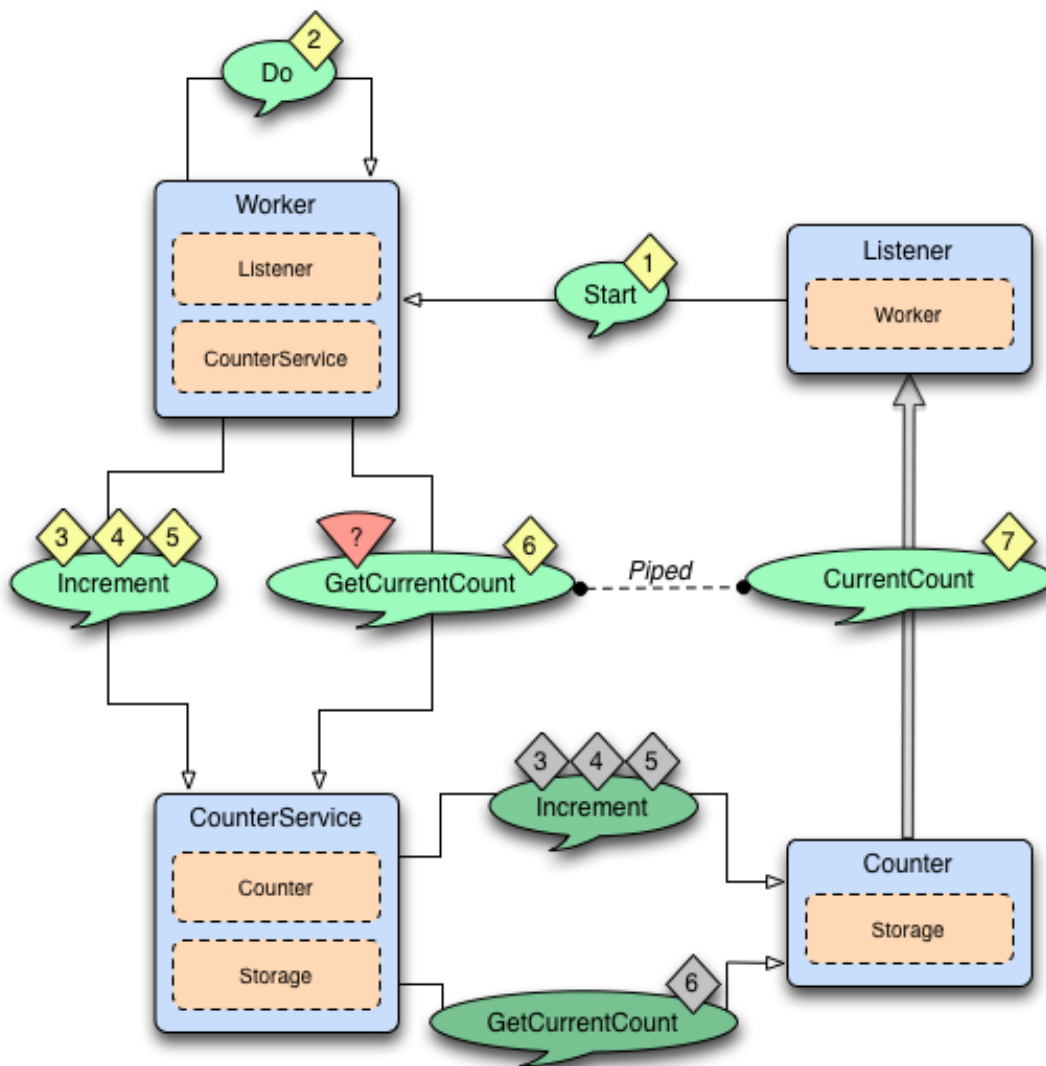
Do
2

Worker
Listener
CounterService

Start
1

Listener
Worker

3 4 5
Increment

?
GetCurrentCount
6

Piped

CurrentCount
7

CounterService
Counter
Storage

3 4 5
Increment

Counter
Storage

GetCurrentCount
6